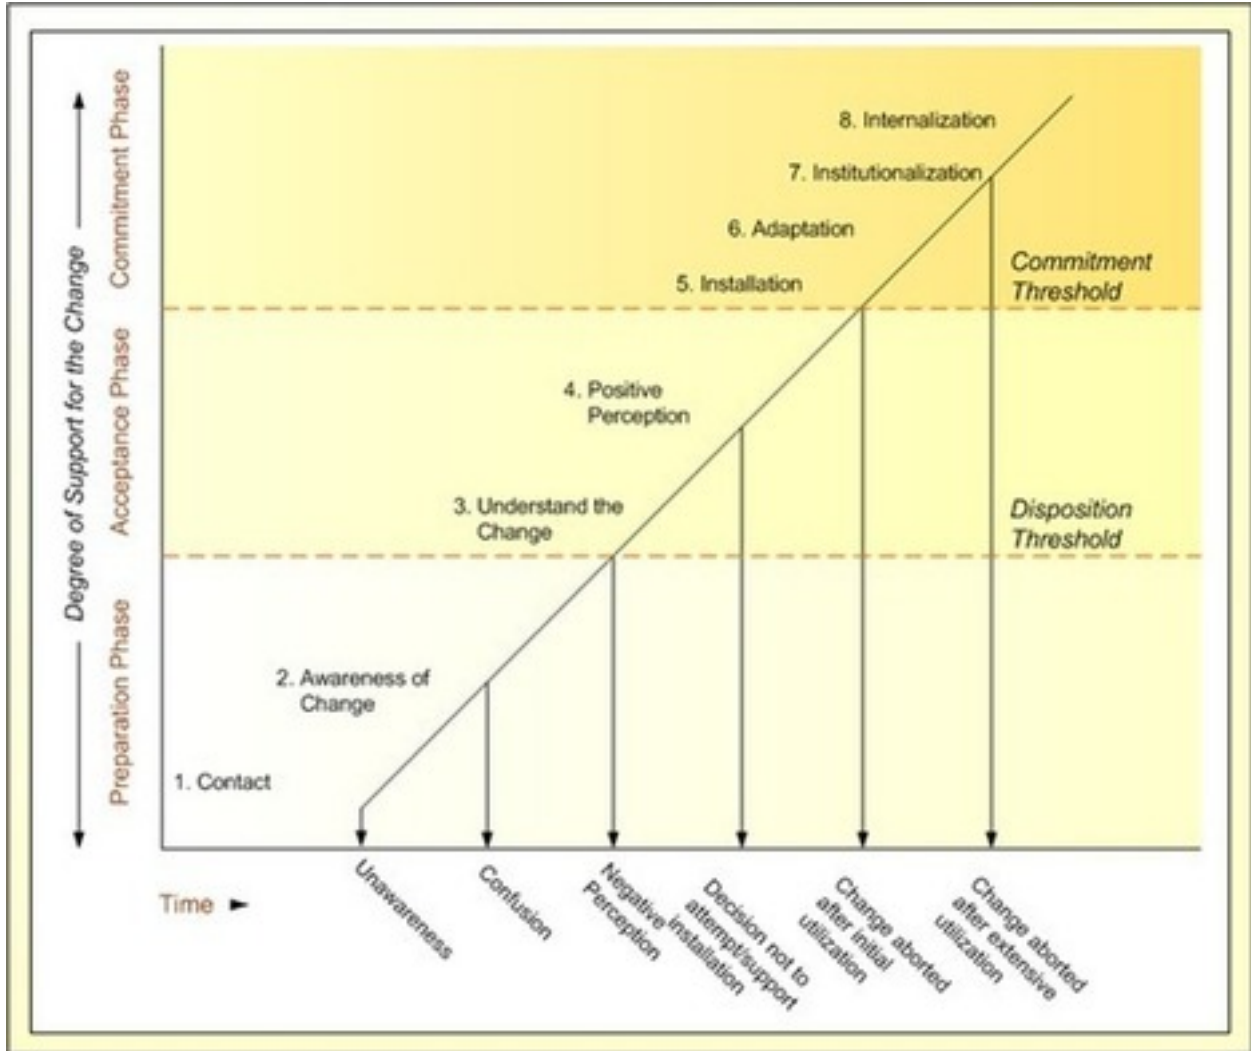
Degree of Support for the Change

Commitment Phase

Acceptance Phase

Preparation Phase

8. Internalization

7. Institutionalization

6. Adaptation

5. Installation

Commitment Threshold

4. Positive Perception

3. Understand the Change

Disposition Threshold

2. Awareness of Change

1. Contact

Time

Unawareness

Confusion

Negative Perception

Decision not to attempt/support installation

Change aborted after initial utilization

Change aborted after extensive utilization